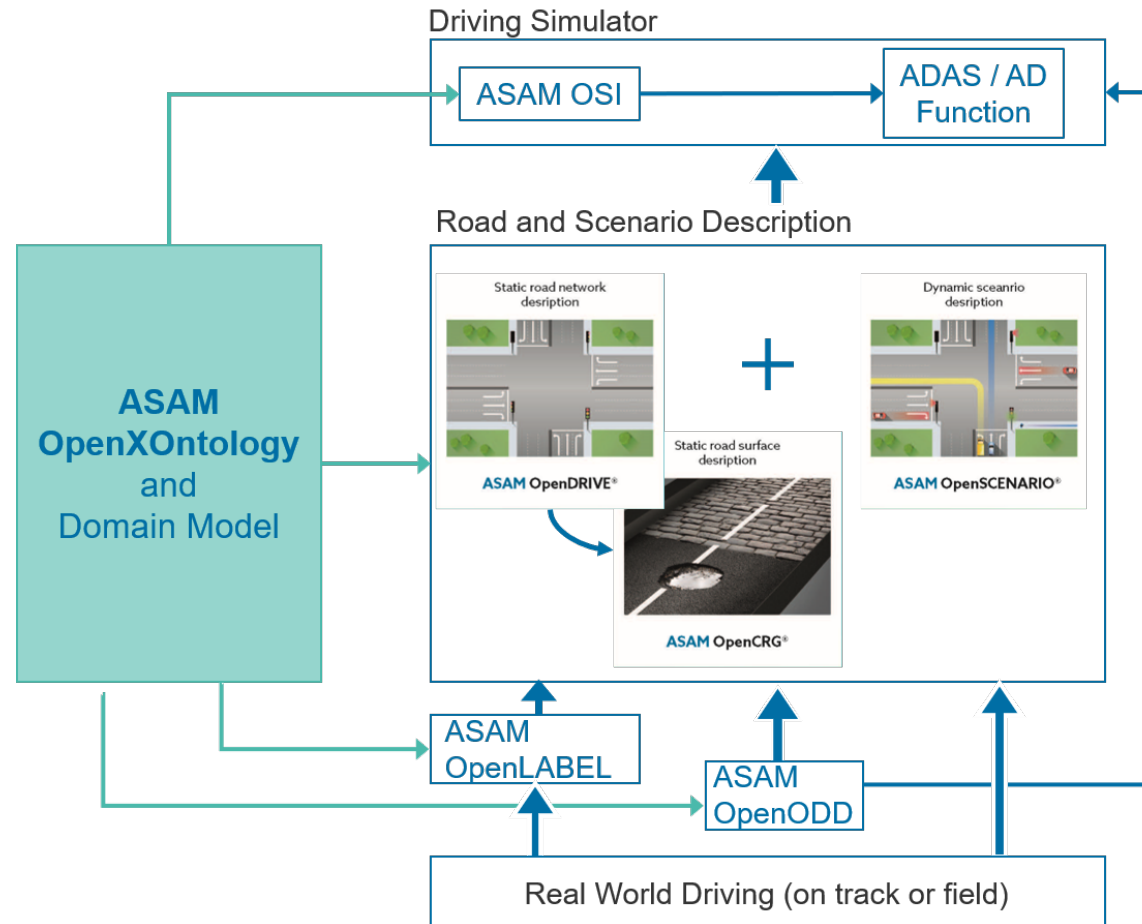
Driving Simulator

ASAM OSI

ADAS / AD Function

Road and Scenario Description

ASAM OpenXOntology and Domain Model

Static road network desription

ASAM OpenDRIVE®

+

Dynamic sceanrio desription

ASAM OpenSCENARIO®

Static road surface desription

ASAM OpenCRG®

ASAM OpenLABEL

ASAM OpenODD

Real World Driving (on track or field)